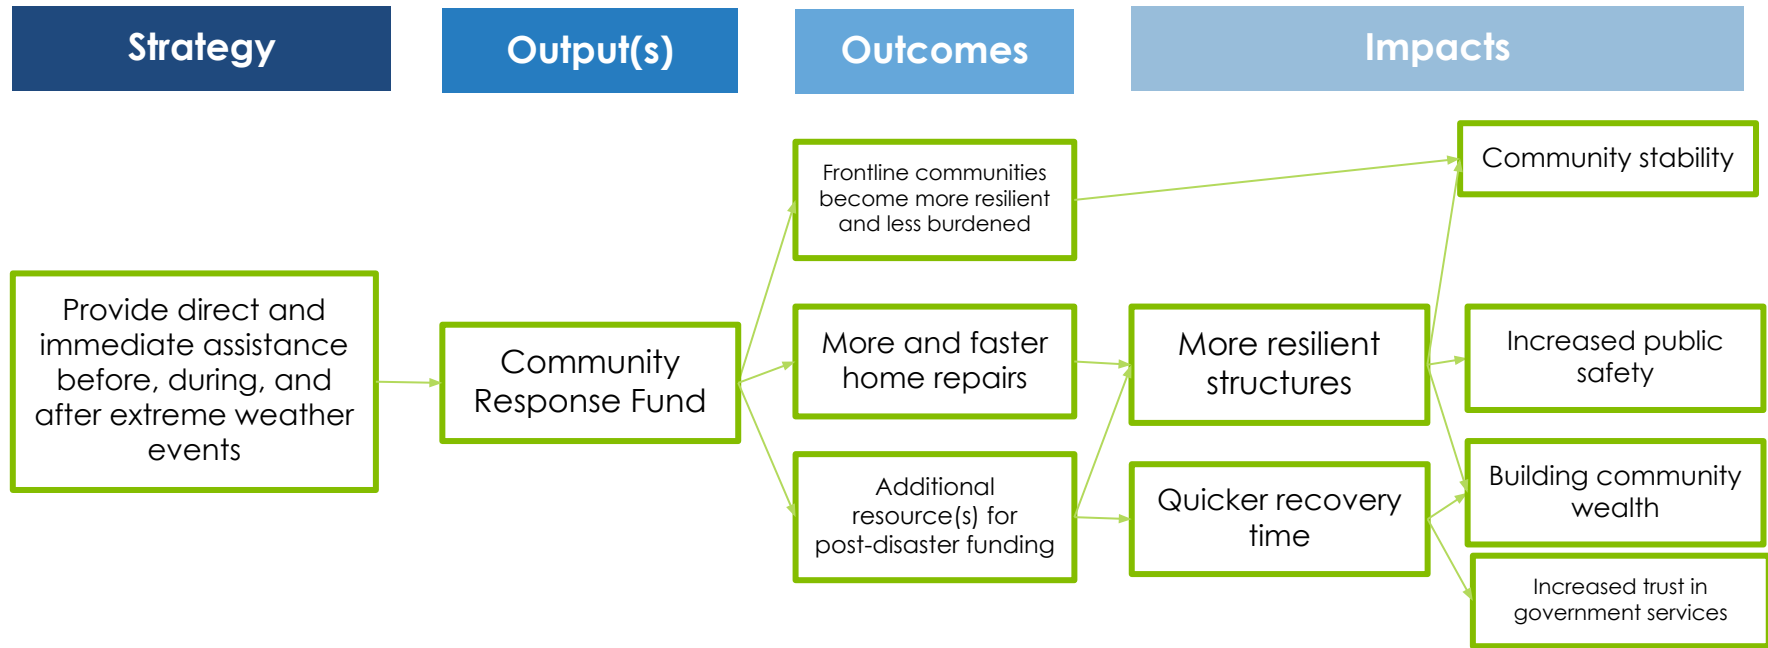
Strategy

Output(s)

Outcomes

Impacts

Provide direct and immediate assistance before, during, and after extreme weather events

Community Response Fund

Frontline communities become more resilient and less burdened

More and faster home repairs

Additional resource(s) for post-disaster funding

More resilient structures

Quicker recovery time

Community stability

Increased public safety

Building community wealth

Increased trust in government services